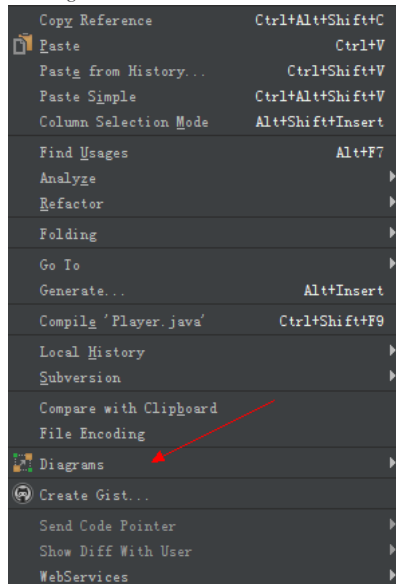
Copy Reference Ctrl+Alt+Shift+C
Paste Ctrl+V
Paste from History... Ctrl+Shift+V
Paste Simple Ctrl+Alt+Shift+V
Column Selection Mode Alt+Shift+Insert
Find Usages Alt+F7
Analyze
Refactor
Folding
Go To
Generate... Alt+Insert
Compile 'Player.java' Ctrl+Shift+F9
Local History
Subversion
Compare with Clipboard
File Encoding
Diagrams
Create Gist...
Send Code Pointer
Show Diff With User
WebServices